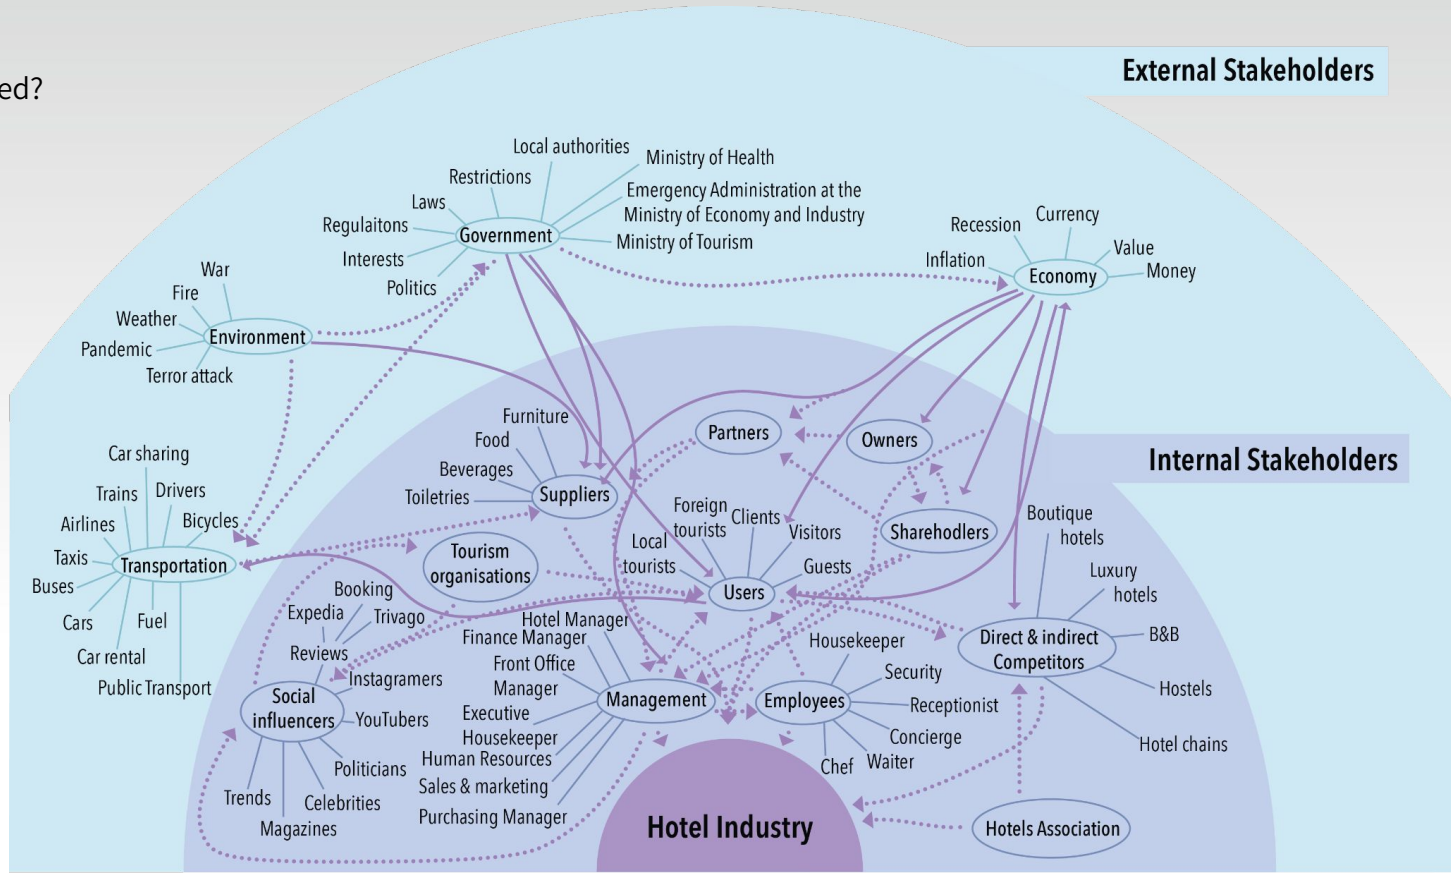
ed?

External Stakeholders

Local authorities
Ministry of Health
Restrictions
Emergency Administration at the Ministry of Economy and Industry
Laws
Regulaitons
Government
Ministry of Tourism
Interests
Politics

Recession
Currency
Value
Inflation
Economy
Money

War
Fire
Weather
Environment
Pandemic
Terror attack

Internal Stakeholders

Furniture
Food
Partners
Owners
Beverages
Toiletries
Suppliers
Car sharing
Trains
Drivers
Airlines
Bicycles
Foreign tourists
Clients
Visitors
Sharehodlers
Boutique hotels
Taxis
Transportation
Tourism organisations
Local tourists
Guests
Buses
Users
Luxury hotels
Booking
Cars
Fuel
Expedia
Trivago
Hotel Manager
Finance Manager
Housekeeper
Direct & indirect Competitors
B&B
Car rental
Reviews
Front Office Manager
Security
Public Transport
Instagramers
Social influencers
YouTubers
Management
Employees
Receptionist
Hostels
Executive Housekeeper
Concierge
Human Resources
Politicians
Chef
Waiter
Hotel chains
Trends
Sales & marketing
Celebrities
Magazines
Purchasing Manager
Hotel Industry
Hotels Association